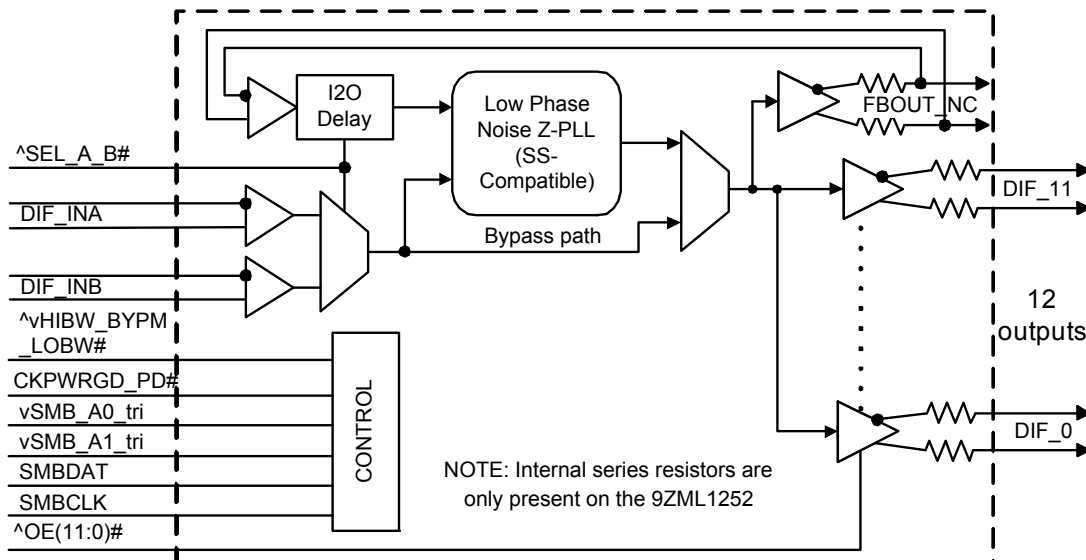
I2O Delay

Low Phase Noise Z-PLL (SS-Compatible)

FBOUT_NC

^SEL_A_B#

DIF_INA

DIF_INB

^vHIBW_BYPM_LOBW#

CKPWRGD_PD#

vSMB_A0_tri

vSMB_A1_tri

SMBDAT

SMBCLK

^OE(11:0)#

Bypass path

DIF_11

12 outputs

DIF_0

CONTROL

NOTE: Internal series resistors are only present on the 9ZML1252